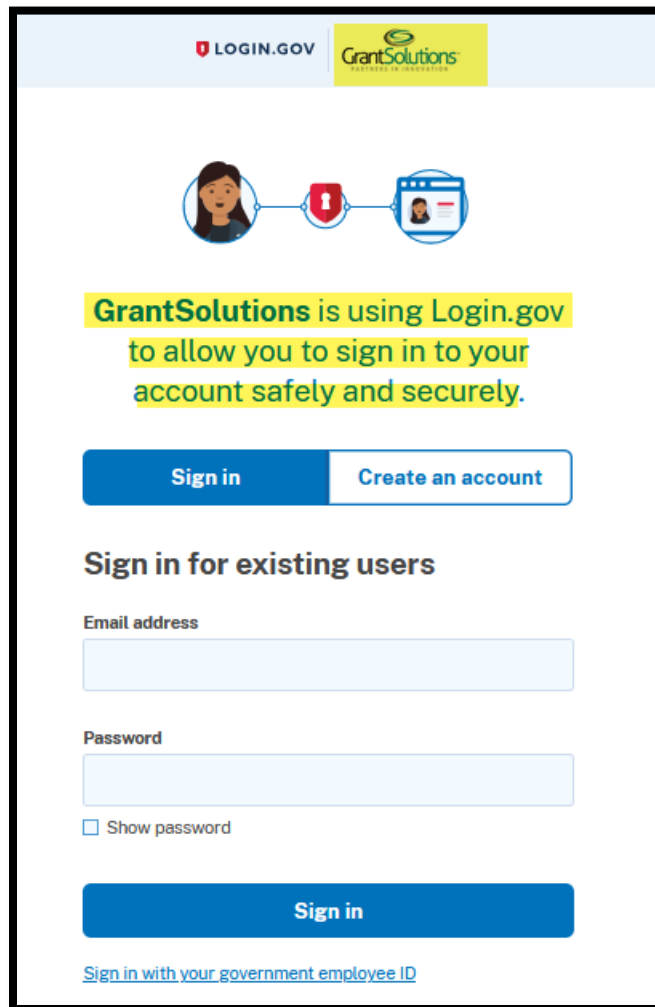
LOGIN.GOV GrantSolutions PARTNERS IN INNOVATION

GrantSolutions is using Login.gov to allow you to sign in to your account safely and securely.

Sign in | Create an account

Sign in for existing users

Email address

Password

Show password

Sign in

Sign in with your government employee ID